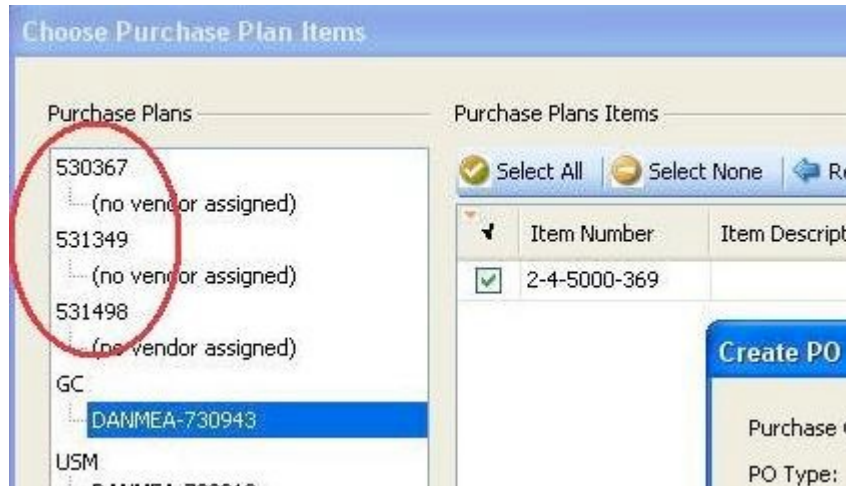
Choose Purchase Plan Items

Purchase Plans

530367
(no vendor assigned)
531349
(no vendor assigned)
531498
(no vendor assigned)
GC
DANMEA-730943
USM
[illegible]

Purchase Plans Items

Select All | Select None | R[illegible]

| | Item Number | Item Descript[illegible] |
|---|---|---|
| ☑ | 2-4-5000-369 | |

Create PO

Purchase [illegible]

PO Type: